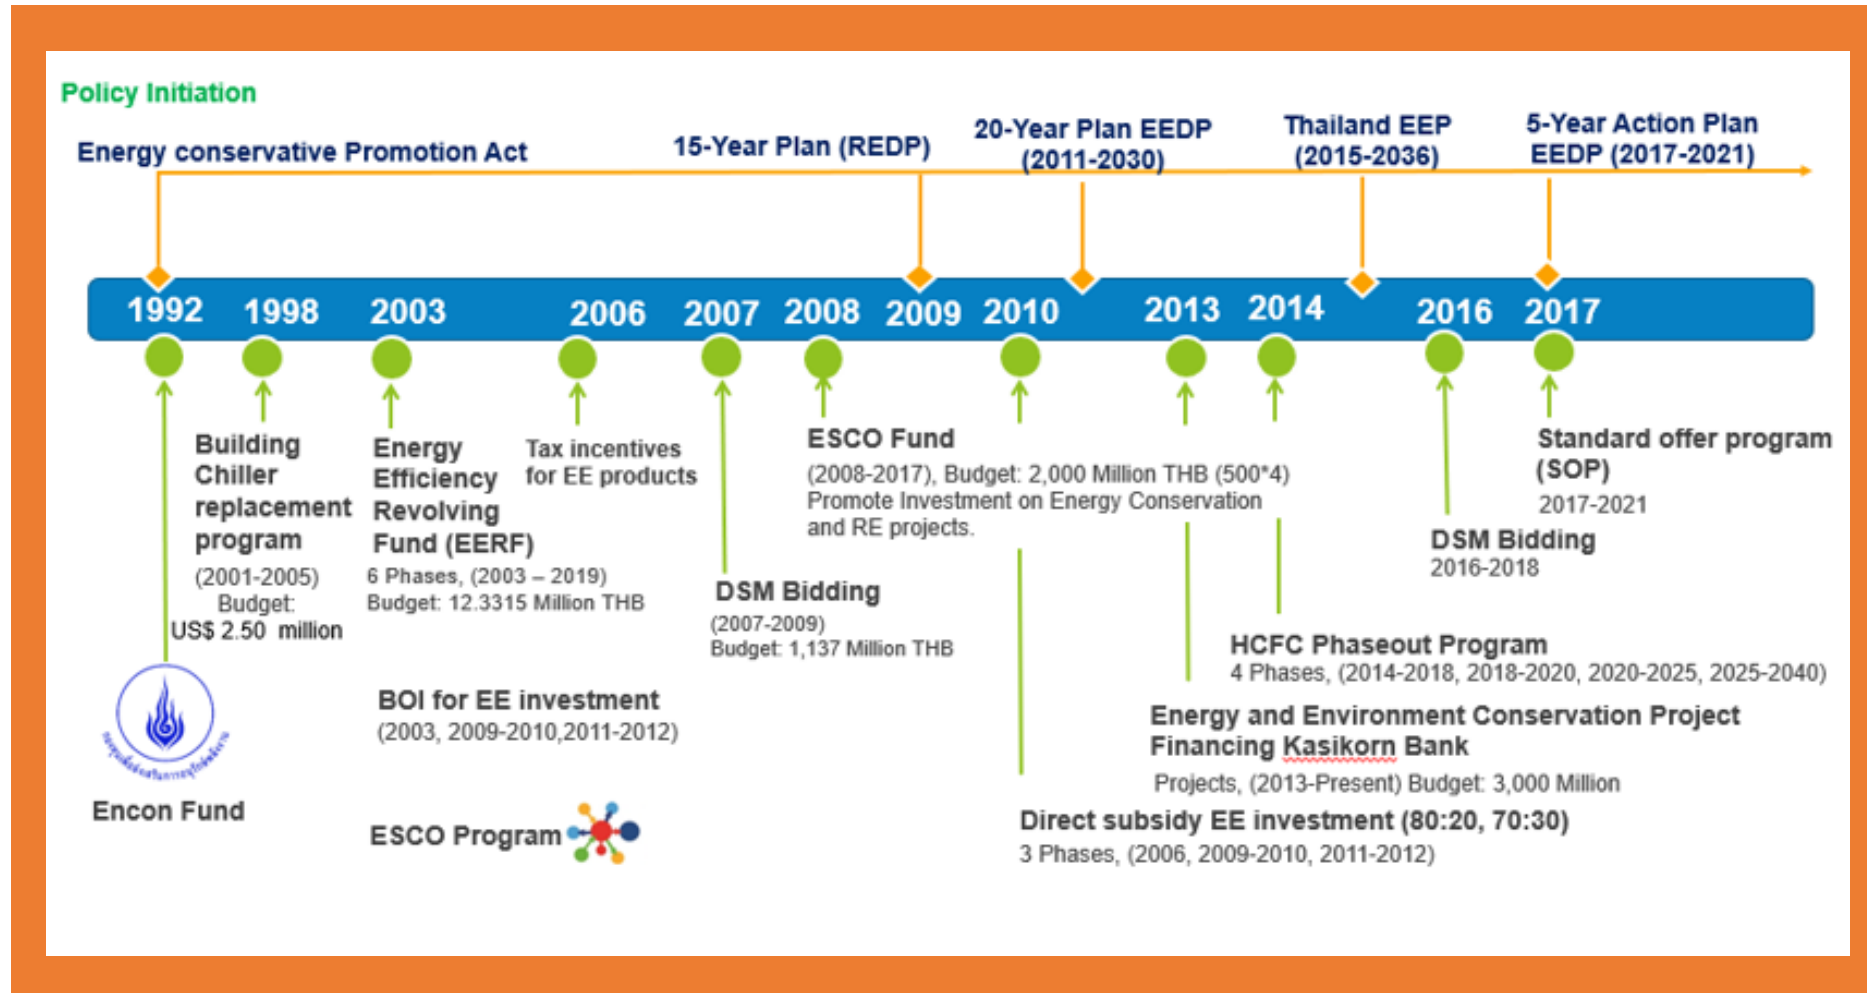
Policy Initiation

Energy conservative Promotion Act

15-Year Plan (REDP)

20-Year Plan EEDP (2011-2030)

Thailand EEP (2015-2036)

5-Year Action Plan EEDP (2017-2021)

1992 1998 2003 2006 2007 2008 2009 2010 2013 2014 2016 2017

Building Chiller replacement program
(2001-2005)
Budget:
US$ 2.50 million

Energy Efficiency Revolving Fund (EERF)
6 Phases, (2003 – 2019)
Budget: 12.3315 Million THB

Tax incentives for EE products

ESCO Fund
(2008-2017), Budget: 2,000 Million THB (500*4)
Promote Investment on Energy Conservation and RE projects.

Standard offer program (SOP)
2017-2021

DSM Bidding
2016-2018

DSM Bidding
(2007-2009)
Budget: 1,137 Million THB

HCFC Phaseout Program
4 Phases, (2014-2018, 2018-2020, 2020-2025, 2025-2040)

Energy and Environment Conservation Project Financing Kasikorn Bank
Projects, (2013-Present) Budget: 3,000 Million

BOI for EE investment
(2003, 2009-2010,2011-2012)

Encon Fund

ESCO Program

Direct subsidy EE investment (80:20, 70:30)
3 Phases, (2006, 2009-2010, 2011-2012)